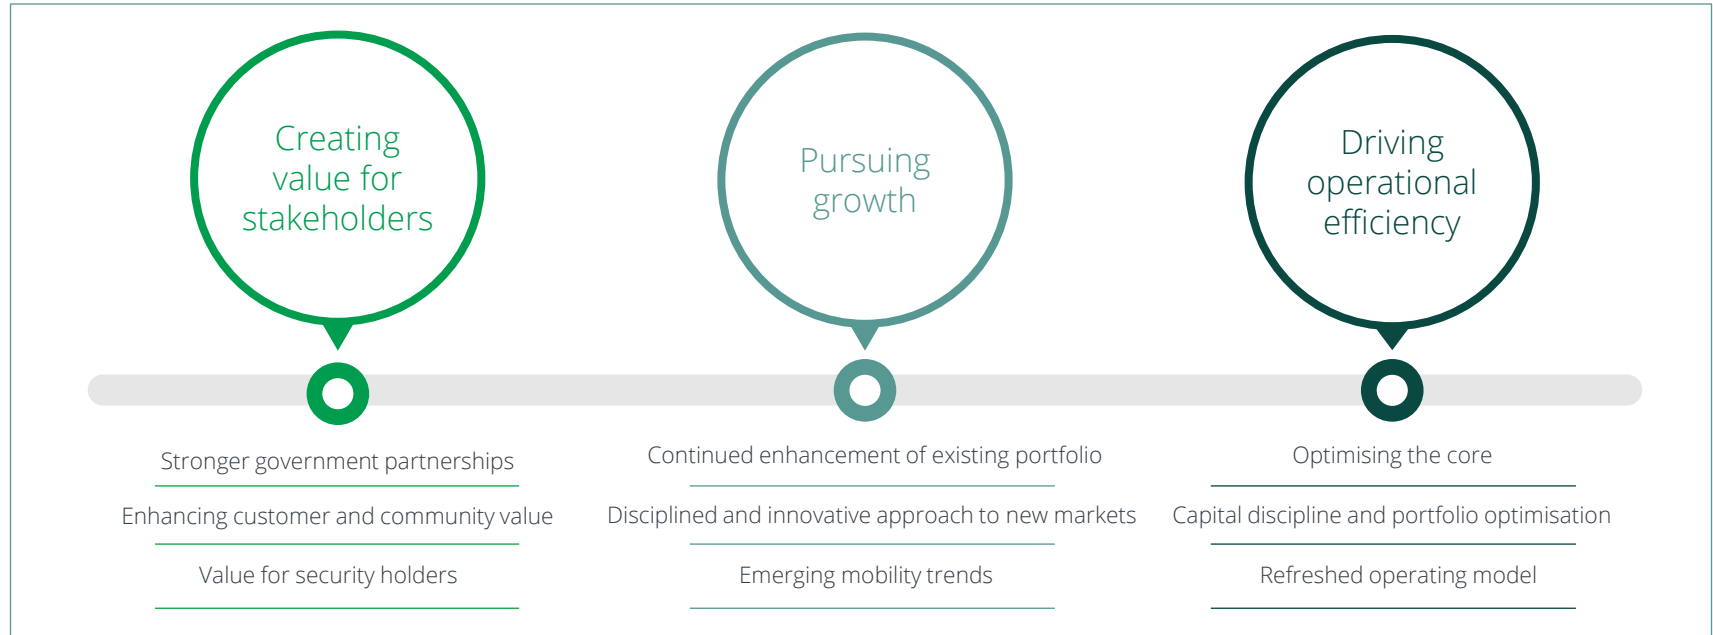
Creating value for stakeholders

Pursuing growth

Driving operational efficiency

Stronger government partnerships

Enhancing customer and community value

Value for security holders

Continued enhancement of existing portfolio

Disciplined and innovative approach to new markets

Emerging mobility trends

Optimising the core

Capital discipline and portfolio optimisation

Refreshed operating model